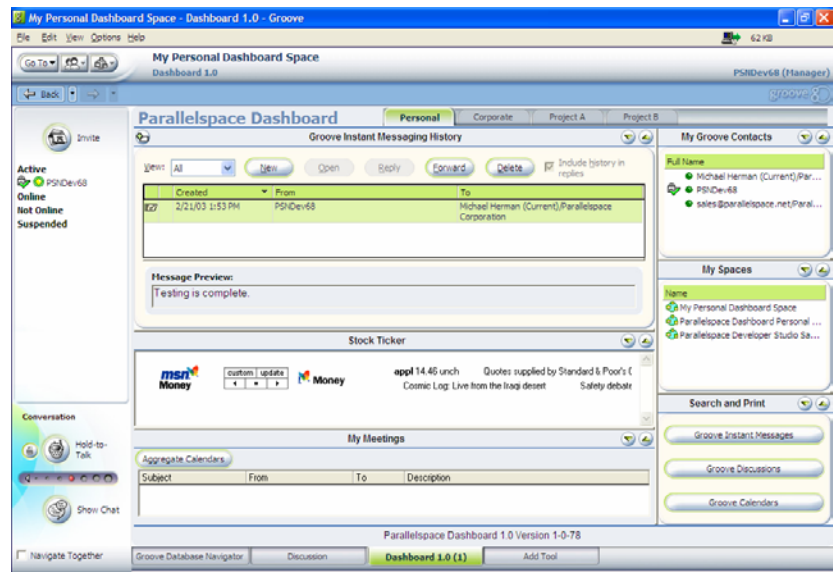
My Personal Dashboard Space - Dashboard 1.0 - Groove

File Edit View Options Help

62 KB

Go To

My Personal Dashboard Space
Dashboard 1.0

PSNDev68 (Manager)

Back

groove

Invite

Active
PSNDev68
Online
Not Online
Suspended

Parallelspace Dashboard

Personal | Corporate | Project A | Project B

Groove Instant Messaging History

View: All

New | Open | Reply | Forward | Delete

Include history in replies

| | Created | From | To |
|---|---|---|---|
| | 2/21/03 1:53 PM | PSNDev68 | Michael Herman (Current)/Parallelspace Corporation |

Message Preview:
Testing is complete.

Stock Ticker

msn Money

custom | update

Money

appl 14.46 unch

Quotes supplied by Standard & Poor's (

Cosmic Log: Live from the Iraqi desert

Safety debate

My Meetings

Aggregate Calendars

| Subject | From | To | Description |
|---|---|---|---|

My Groove Contacts

Full Name
Michael Herman (Current)/Par...
PSNDev68
sales@parallelspace.net/Paral...

My Spaces

Name
My Personal Dashboard Space
Parallelspace Dashboard Personal ...
Parallelspace Developer Studio Sa...

Search and Print

Groove Instant Messages

Groove Discussions

Groove Calendars

Conversation

Hold-to-Talk

Show Chat

Navigate Together

Parallelspace Dashboard 1.0 Version 1-0-78

Groove Database Navigator | Discussion | Dashboard 1.0 (1) | Add Tool